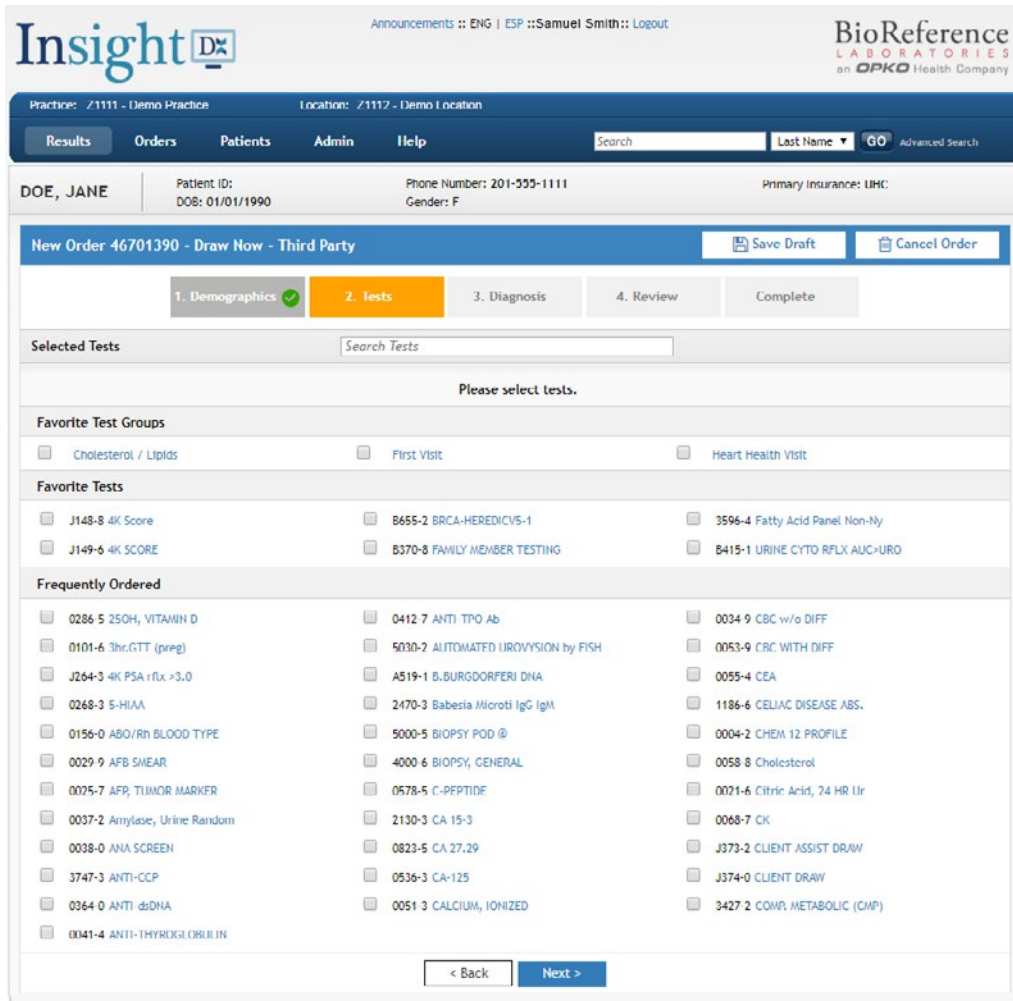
Insight Dx

Announcements :: ENG | ESP ::Samuel Smith:: Logout

BioReference LABORATORIES an OPKO Health Company

Practice: Z1111 - Demo Practice Location: Z1112 - Demo Location

Results Orders Patients Admin Help Search Last Name GO Advanced Search

DOE, JANE Patient ID: DOB: 01/01/1990 Phone Number: 201-555-1111 Gender: F Primary Insurance: UHC

New Order 46701390 - Draw Now - Third Party

Save Draft Cancel Order

1. Demographics 2. Tests 3. Diagnosis 4. Review Complete

Selected Tests Search Tests

Please select tests.

Favorite Test Groups

Cholesterol / Lipids First Visit Heart Health Visit

Favorite Tests

J148-8 4K Score
J149-6 4K SCORE
B655-2 BRCA-HEREDICV5-1
B370-8 FAMILY MEMBER TESTING
3596-4 Fatty Acid Panel Non-Ny
B415-1 URINE CYTO RFLX AUC>URO

Frequently Ordered

0286 5 25OH, VITAMIN D
0101-6 3hr.GTT (preg)
J264-3 4K PSA rflx >3.0
0268-3 5-HIAA
0156-0 ABO/Rh BLOOD TYPE
0029 9 AFB SMEAR
0025-7 AFP, TUMOR MARKER
0037-2 Amylase, Urine Random
0038-0 ANA SCREEN
3747-3 ANTI-CCP
0364 0 ANTI dsDNA
0041-4 ANTI-THYROGLOBULIN
0412 7 ANTI TPO Ab
5030-2 AUTOMATED UROVYSION by FISH
A519-1 B.BURGDORFERI DNA
2470-3 Babesia Microti IgG IgM
5000-5 BIOPSY POD ®
4000 6 BIOPSY, GENERAL
0578-5 C-PEPTIDE
2130-3 CA 15-3
0823-5 CA 27.29
0536-3 CA-125
0051 3 CALCIUM, IONIZED
0034 9 CBC w/o DIFF
0053-9 CBC WITH DIFF
0055-4 CEA
1186-6 CELIAC DISEASE ABS.
0004-2 CHEM 12 PROFILE
0058 8 Cholesterol
0021-6 Citric Acid, 24 HR Ur
0068-7 CK
J373-2 CLIENT ASSIST DRAW
J374-0 CLIENT DRAW
3427 2 COMP. METABOLIC (CMP)

< Back Next >